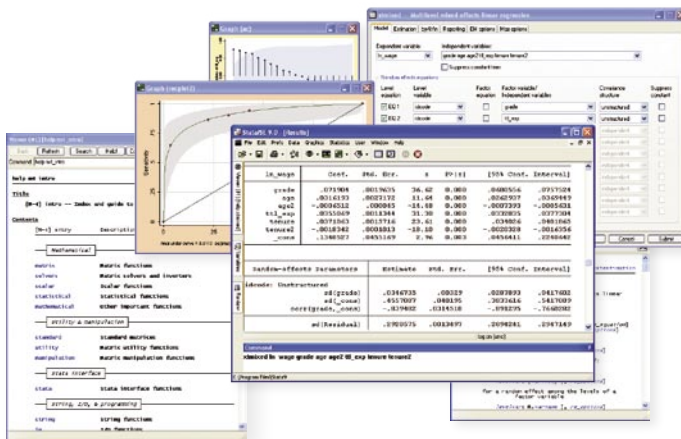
Graph (gr2)

xtmixed - Multilevel mixed-effects linear regression

Model | Estimation | by/if/in | Reporting | EM options | Max options

Dependent variable: ln_wage
Independent variables: grade age age2 ttl_exp tenure tenure2

Suppress constant term

Random-effects equations

| | Level equation | Level variable | Factor equation | Factor variable/ Independent variables | Covariance structure | Suppress constant |
|---|---|---|---|---|---|---|
| EQ 1 | | idcode | | grade | Unstructured | |
| EQ 2 | | idcode | | ttl_exp | Unstructured | |

OK | Cancel | Submit

Graph (graph1)

Viewer (#1) [help mata]

Back | Refresh | Search | Print | Close

Command: help mata

help mata

Title

[M-4] intro — Index and guide to

Contents

[M-4] entry   Description

Mathematical

matrix   Matrix functions
solvers   Matrix solvers and inverters
scalar   Scalar functions
statistical   Statistical functions
mathematical   Other important functions

Utility & manipulation

standard   Standard matrices
utility   Matrix utility functions
manipulation   Matrix manipulation functions

Stata interface

stata   Stata interface functions

String, I/O, & programming

string   String functions

Stata/SE 9.0 - [Results]

File Edit Prefs Data Graphics Statistics User Window Help

| ln_wage | Coef. | Std. Err. | z | P>|z| | [95% Conf. Interval] |
|---|---|---|---|---|---|
| grade | .071904 | .0019635 | 36.62 | 0.000 | .0680556 .0757524 |
| age | .0316193 | .0027172 | 11.64 | 0.000 | .0262937 .0369449 |
| age2 | -.0006512 | .000045 | -14.48 | 0.000 | -.0007393 -.0005631 |
| ttl_exp | .0355069 | .0011344 | 31.30 | 0.000 | .0332835 .0377304 |
| tenure | .0371063 | .0015716 | 23.61 | 0.000 | .034026 .0401865 |
| tenure2 | -.0018342 | .0001013 | -18.10 | 0.000 | -.0020328 -.0016356 |
| _cons | .1346527 | .0455169 | 2.96 | 0.003 | .0454411 .2238642 |

| Random-effects Parameters | Estimate | Std. Err. | [95% Conf. Interval] |
|---|---|---|---|
| idcode: Unstructured | | | |
| sd(grade) | .0346735 | .00329 | .0287893 .0417602 |
| sd(_cons) | .4557087 | .048195 | .3703616 .5417089 |
| corr(grade,_cons) | -.829802 | .0314518 | -.892295 -.7668282 |
| sd(Residual) | .2920575 | .0013697 | .2894281 .2947149 |

Log on (smcl)

Command

xtmixed ln_wage grade age age2 ttl_exp tenure tenure2

Variables

Review

For a random effect among the levels of a factor variable